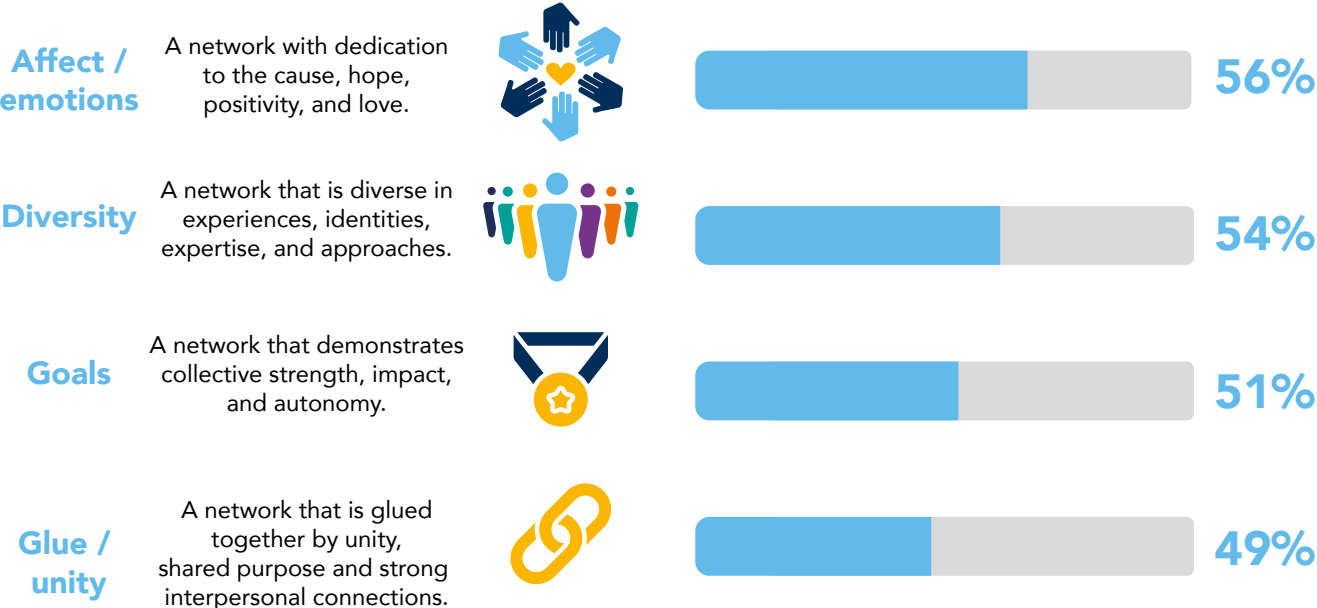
Affect / emotions

A network with dedication to the cause, hope, positivity, and love.

56%

Diversity

A network that is diverse in experiences, identities, expertise, and approaches.

54%

Goals

A network that demonstrates collective strength, impact, and autonomy.

51%

Glue / unity

A network that is glued together by unity, shared purpose and strong interpersonal connections.

49%